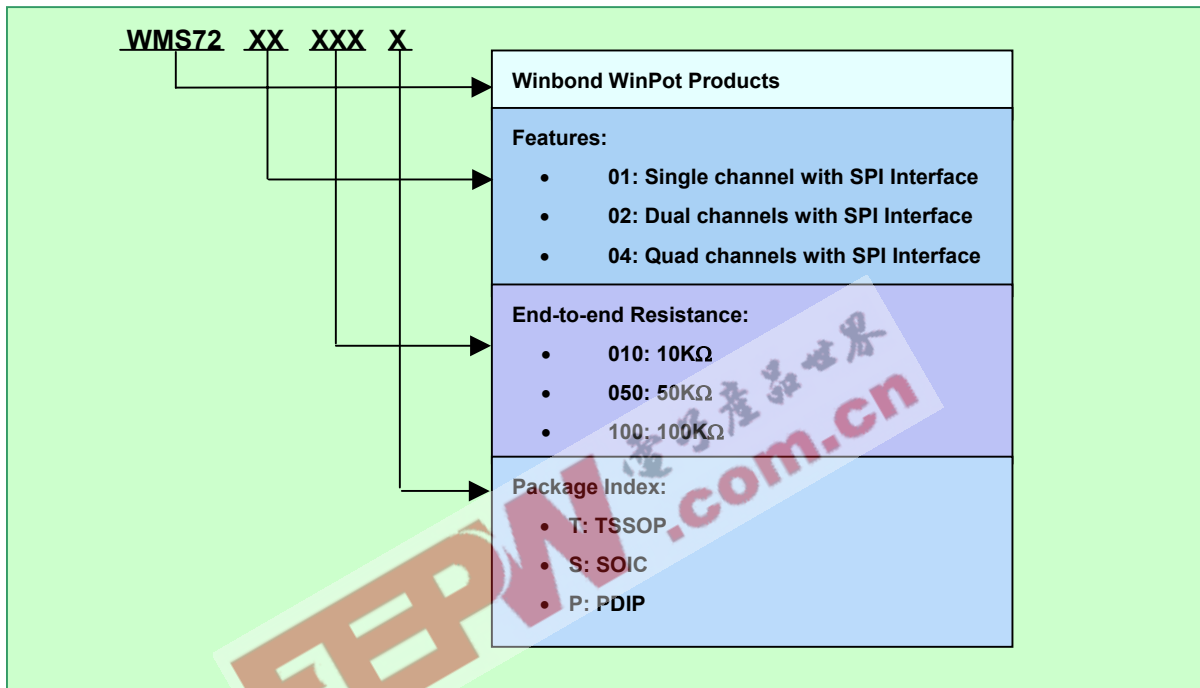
WMS72 XX XXX X

Winbond WinPot Products

Features:

- 01: Single channel with SPI Interface
- 02: Dual channels with SPI Interface
- 04: Quad channels with SPI Interface

End-to-end Resistance:

- 010: 10KΩ
- 050: 50KΩ
- 100: 100KΩ

Package Index:

- T: TSSOP
- S: SOIC
- P: PDIP

EEPW .com.cn 电子产品世界